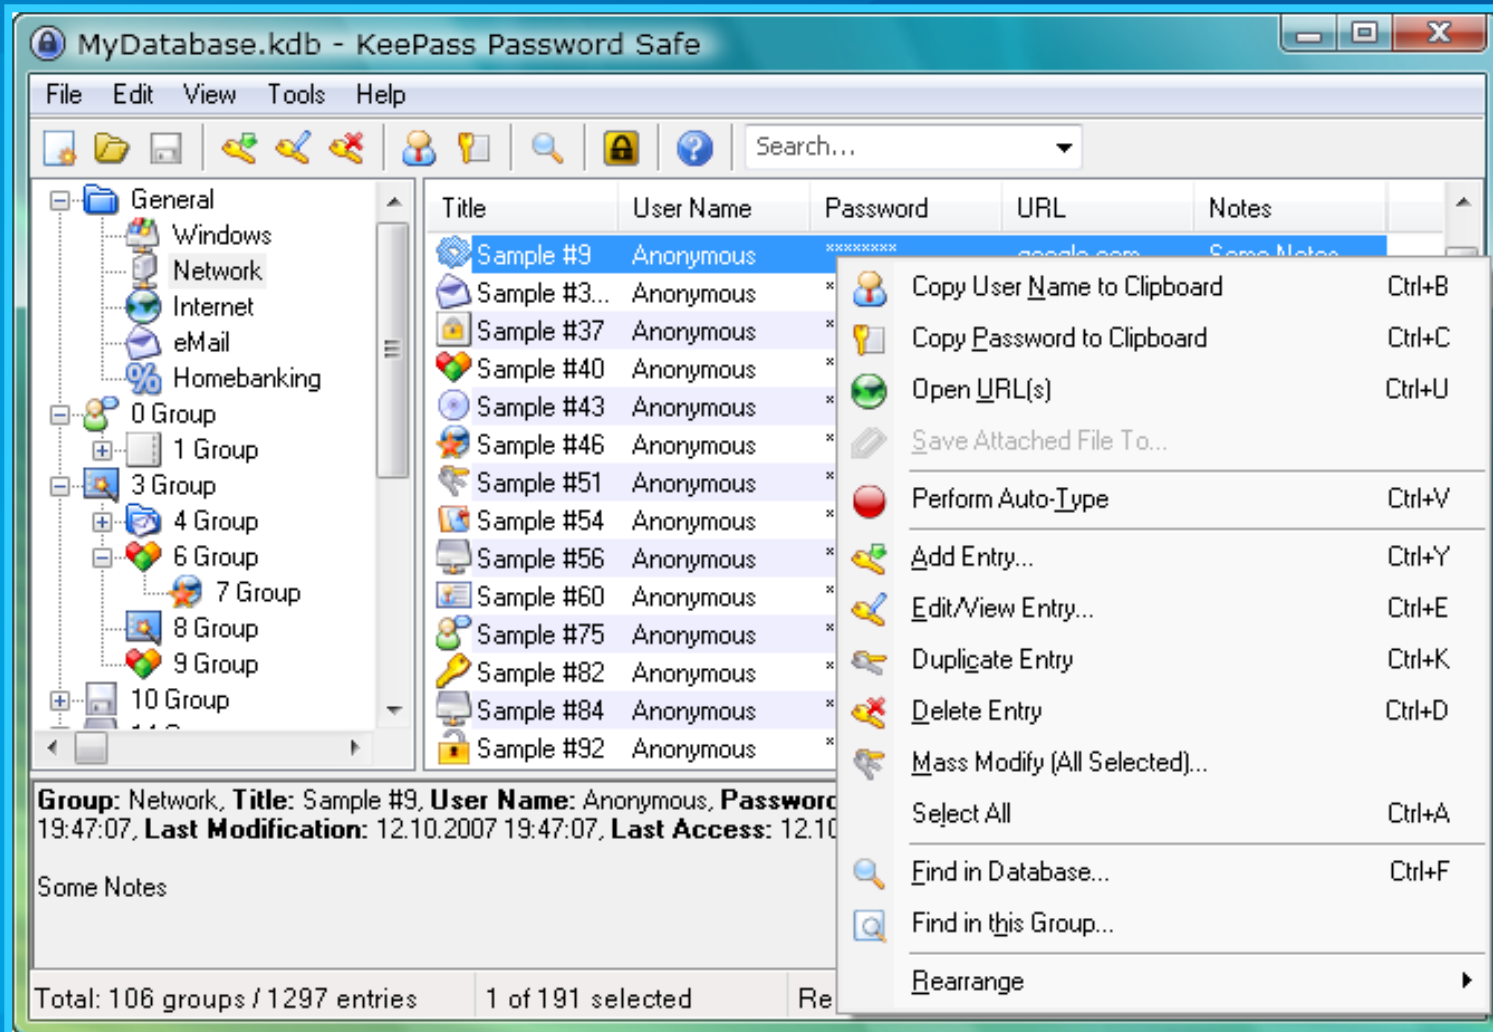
MyDatabase.kdb - KeePass Password Safe

File Edit View Tools Help

Search...

General
Windows
Network
Internet
eMail
Homebanking
0 Group
1 Group
3 Group
4 Group
6 Group
7 Group
8 Group
9 Group
10 Group

| Title | User Name | Password | URL | Notes |
|---|---|---|---|---|
| Sample #9 | Anonymous | ******** | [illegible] | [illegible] |
| Sample #3... | Anonymous | * | | |
| Sample #37 | Anonymous | * | | |
| Sample #40 | Anonymous | * | | |
| Sample #43 | Anonymous | * | | |
| Sample #46 | Anonymous | * | | |
| Sample #51 | Anonymous | * | | |
| Sample #54 | Anonymous | * | | |
| Sample #56 | Anonymous | * | | |
| Sample #60 | Anonymous | * | | |
| Sample #75 | Anonymous | * | | |
| Sample #82 | Anonymous | * | | |
| Sample #84 | Anonymous | * | | |
| Sample #92 | Anonymous | * | | |

Copy User Name to Clipboard Ctrl+B
Copy Password to Clipboard Ctrl+C
Open URL(s) Ctrl+U
Save Attached File To...
Perform Auto-Type Ctrl+V
Add Entry... Ctrl+Y
Edit/View Entry... Ctrl+E
Duplicate Entry Ctrl+K
Delete Entry Ctrl+D
Mass Modify (All Selected)...
Select All Ctrl+A
Find in Database... Ctrl+F
Find in this Group...
Rearrange

**Group:** Network, **Title:** Sample #9, **User Name:** Anonymous, **Passwor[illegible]** 19:47:07, **Last Modification:** 12.10.2007 19:47:07, **Last Access:** 12.1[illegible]

Some Notes

Total: 106 groups / 1297 entries
1 of 191 selected
Re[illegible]